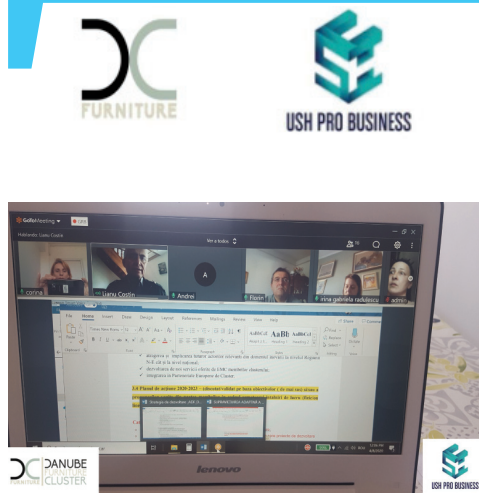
FURNITURE

USH PRO BUSINESS

GoToMeeting

corina

Lianu Costin

Andrei

Florin

rina gabriela radulescu

admin

File Home Insert Design Layout References Mailings Review View Help

lenovo

DANUBE FURNITURE CLUSTER

USH PRO BUSINESS